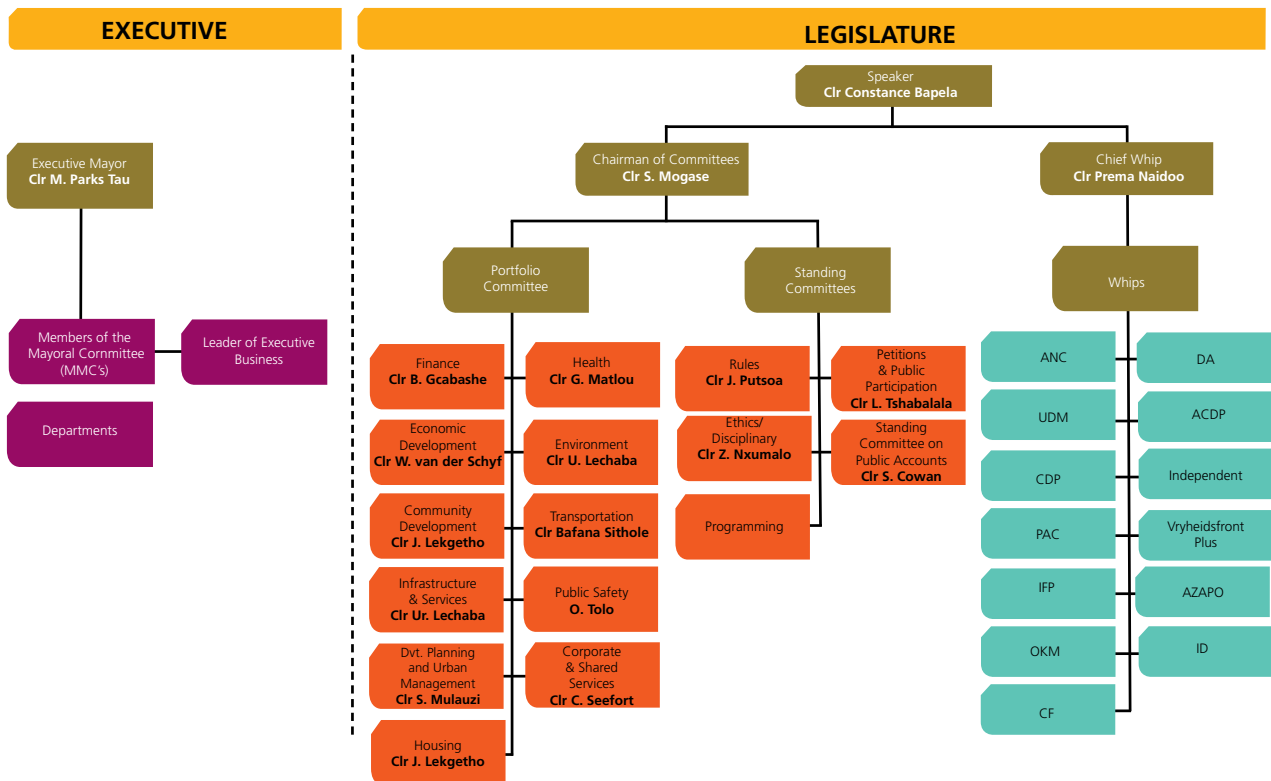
EXECUTIVE

LEGISLATURE

Speaker
Clr Constance Bapela

Executive Mayor
Clr M. Parks Tau

Chairman of Committees
Clr S. Mogase

Chief Whip
Clr Prema Naidoo

Portfolio Committee

Standing Committees

Whips

Members of the Mayoral Committee (MMC's)

Leader of Executive Business

Departments

Finance
Clr B. Gcabashe

Health
Clr G. Matlou

Economic Development
Clr W. van der Schyf

Environment
Clr U. Lechaba

Community Development
Clr J. Lekgetho

Transportation
Clr Bafana Sithole

Infrastructure & Services
Clr Ur. Lechaba

Public Safety
O. Tolo

Dvt. Planning and Urban Management
Clr S. Mulauzi

Corporate & Shared Services
Clr C. Seefort

Housing
Clr J. Lekgetho

Rules
Clr J. Putsoa

Petitions & Public Participation
Clr L. Tshabalala

Ethics/ Disciplinary
Clr Z. Nxumalo

Standing Committee on Public Accounts
Clr S. Cowan

Programming

ANC

DA

UDM

ACDP

CDP

Independent

PAC

Vryheidsfront Plus

IFP

AZAPO

OKM

ID

CF